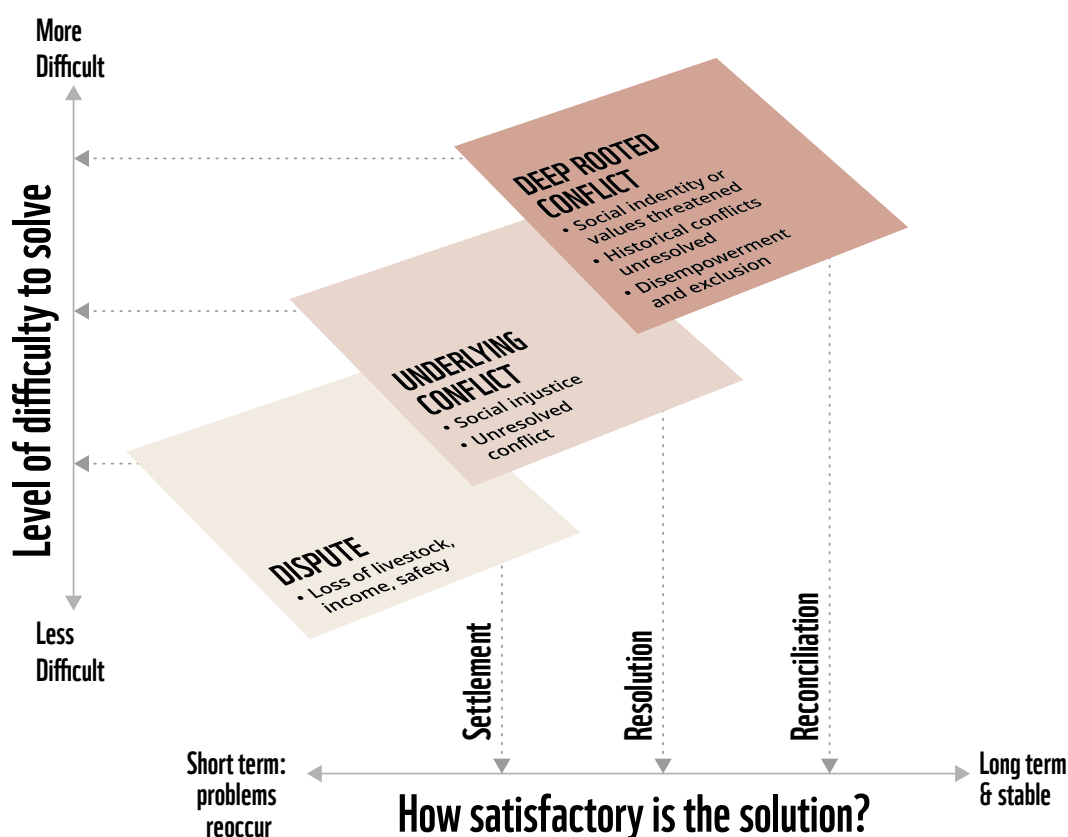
More Difficult

Level of difficulty to solve

Less Difficult

DEEP ROOTED CONFLICT
• Social indentity or values threatened
• Historical conflicts unresolved
• Disempowerment and exclusion

UNDERLYING CONFLICT
• Social injustice
• Unresolved conflict

DISPUTE
• Loss of livestock, income, safety

Settlement

Resolution

Reconciliation

Short term: problems reoccur

How satisfactory is the solution?

Long term & stable